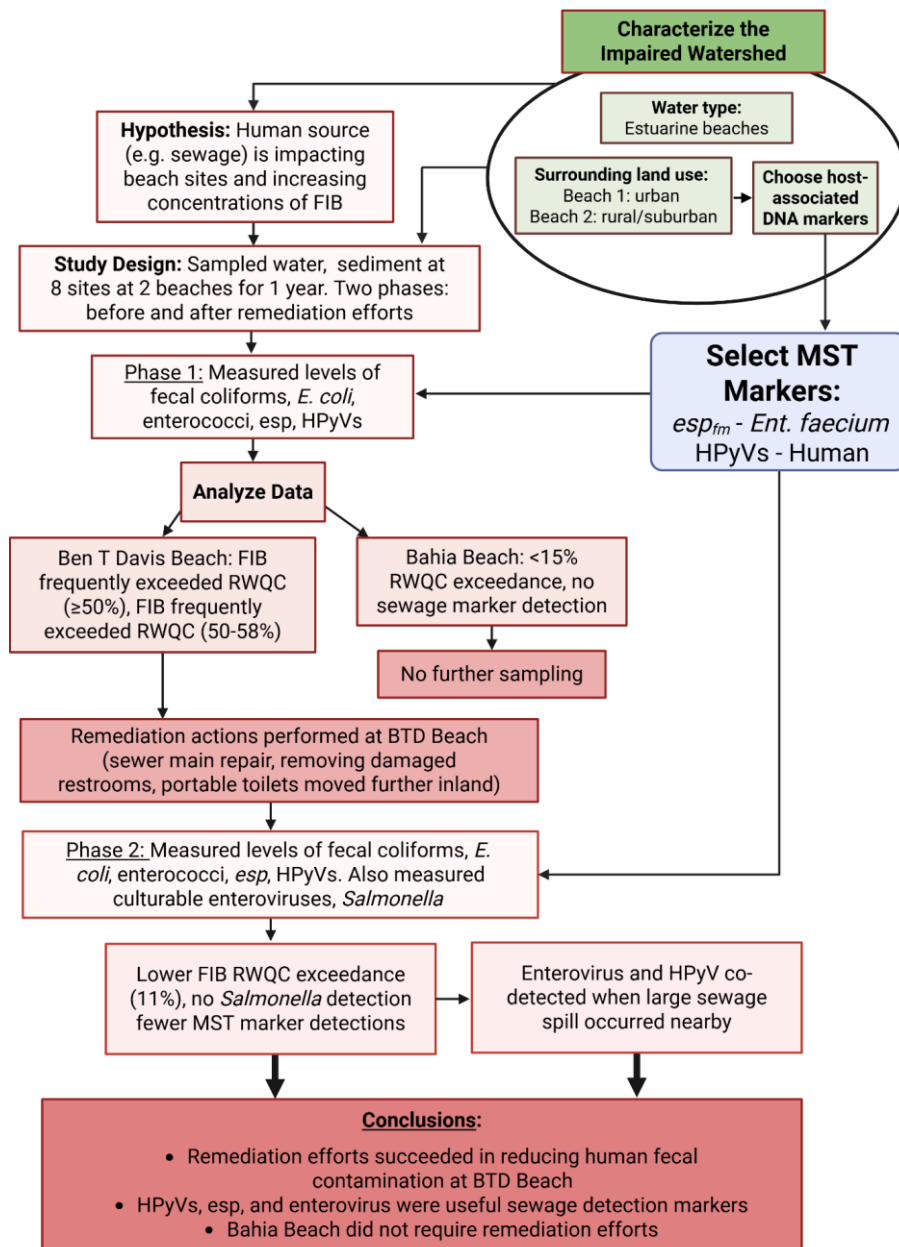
Characterize the Impaired Watershed

Water type:
Estuarine beaches

Surrounding land use:
Beach 1: urban
Beach 2: rural/suburban

Choose host-associated DNA markers

Hypothesis: Human source (e.g. sewage) is impacting beach sites and increasing concentrations of FIB

Study Design: Sampled water, sediment at 8 sites at 2 beaches for 1 year. Two phases: before and after remediation efforts

Select MST Markers:
$esp_{fm}$ - Ent. faecium
HPyVs - Human

Phase 1: Measured levels of fecal coliforms, E. coli, enterococci, esp, HPyVs

Analyze Data

Ben T Davis Beach: FIB frequently exceeded RWQC (≥50%), FIB frequently exceeded RWQC (50-58%)

Bahia Beach: <15% RWQC exceedance, no sewage marker detection

No further sampling

Remediation actions performed at BTD Beach (sewer main repair, removing damaged restrooms, portable toilets moved further inland)

Phase 2: Measured levels of fecal coliforms, E. coli, enterococci, esp, HPyVs. Also measured culturable enteroviruses, Salmonella

Lower FIB RWQC exceedance (11%), no Salmonella detection fewer MST marker detections

Enterovirus and HPyV co-detected when large sewage spill occurred nearby

Conclusions:
• Remediation efforts succeeded in reducing human fecal contamination at BTD Beach
• HPyVs, esp, and enterovirus were useful sewage detection markers
• Bahia Beach did not require remediation efforts